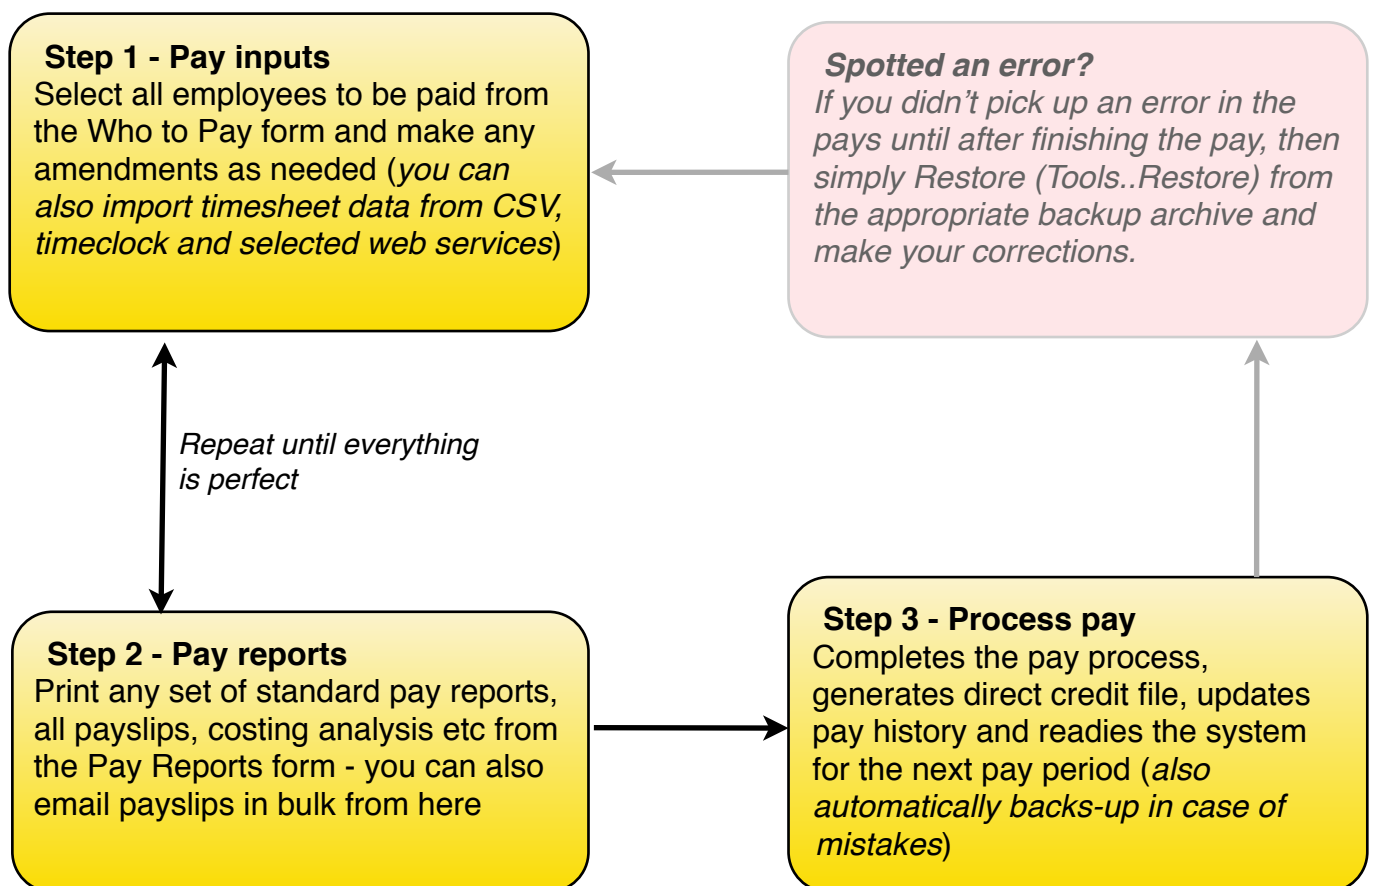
**Step 1 - Pay inputs**
Select all employees to be paid from the Who to Pay form and make any amendments as needed (*you can also import timesheet data from CSV, timeclock and selected web services*)

***Spotted an error?***
*If you didn't pick up an error in the pays until after finishing the pay, then simply Restore (Tools..Restore) from the appropriate backup archive and make your corrections.*

*Repeat until everything is perfect*

**Step 2 - Pay reports**
Print any set of standard pay reports, all payslips, costing analysis etc from the Pay Reports form - you can also email payslips in bulk from here

**Step 3 - Process pay**
Completes the pay process, generates direct credit file, updates pay history and readies the system for the next pay period (*also automatically backs-up in case of mistakes*)